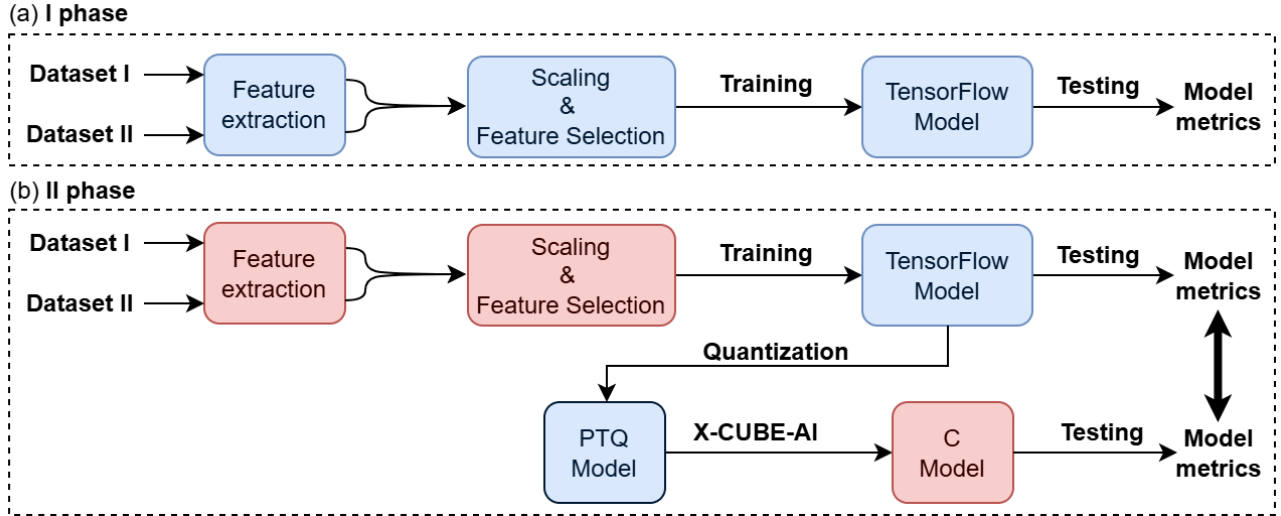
(a) I phase

Dataset I

Dataset II

Feature extraction

Scaling & Feature Selection

Training

TensorFlow Model

Testing

Model metrics

(b) II phase

Dataset I

Dataset II

Feature extraction

Scaling & Feature Selection

Training

TensorFlow Model

Testing

Model metrics

Quantization

PTQ Model

X-CUBE-AI

C Model

Testing

Model metrics